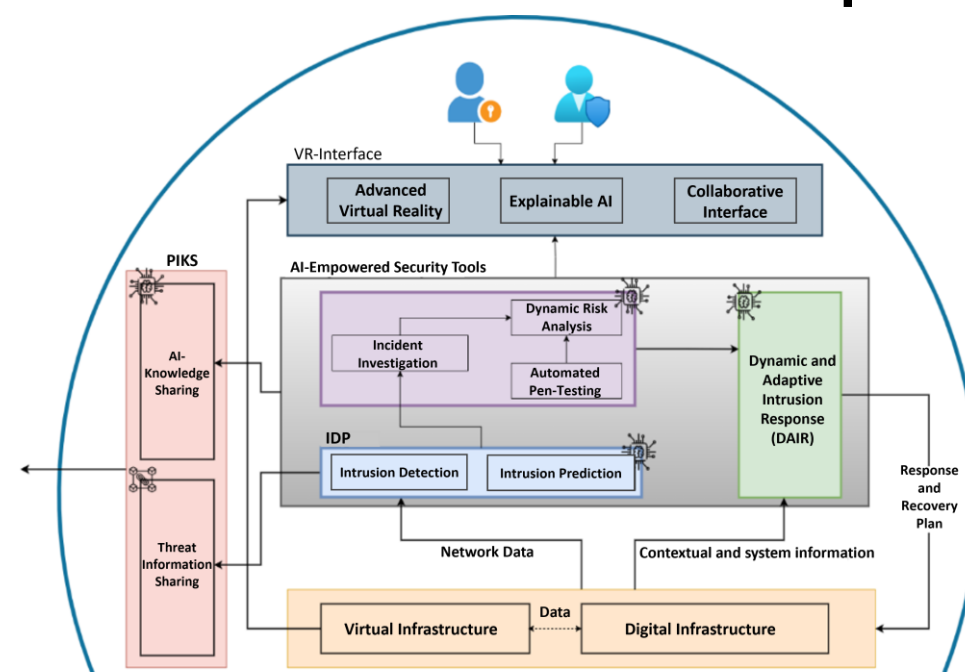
VR-Interface

Advanced Virtual Reality

Explainable AI

Collaborative Interface

PIKS

AI-Empowered Security Tools

AI-Knowledge Sharing

Incident Investigation

Dynamic Risk Analysis

Automated Pen-Testing

Dynamic and Adaptive Intrusion Response (DAIR)

IDP

Intrusion Detection

Intrusion Prediction

Threat Information Sharing

Response and Recovery Plan

Network Data

Contextual and system information

Data

Virtual Infrastructure

Digital Infrastructure